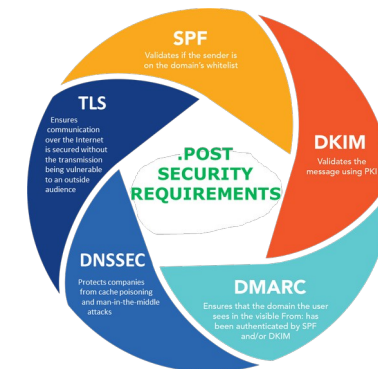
SPF
Validates if the sender is on the domain's whitelist

DKIM
Validates the message using PKI

DMARC
Ensures that the domain the user sees in the visible From: has been authenticated by SPF and/or DKIM

DNSSEC
Protects companies from cache poisoning and man-in-the-middle attacks

TLS
Ensures communication over the Internet is secured without the transmission being vulnerable to an outside audience

.POST SECURITY REQUIREMENTS